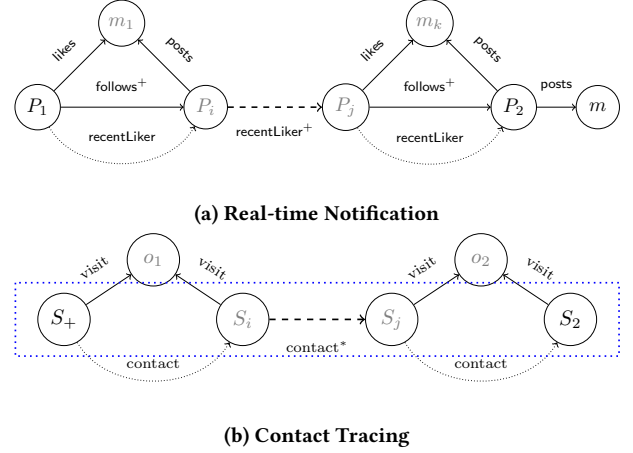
$m_1$

likes

posts

follows$^+$

$P_1$

$P_i$

recentLiker

recentLiker$^+$

$m_k$

likes

posts

follows$^+$

$P_j$

$P_2$

posts

$m$

recentLiker

**(a) Real-time Notification**

visit

$o_1$

visit

$S_+$

$S_i$

contact

contact$^*$

visit

$o_2$

visit

$S_j$

$S_2$

contact

**(b) Contact Tracing**